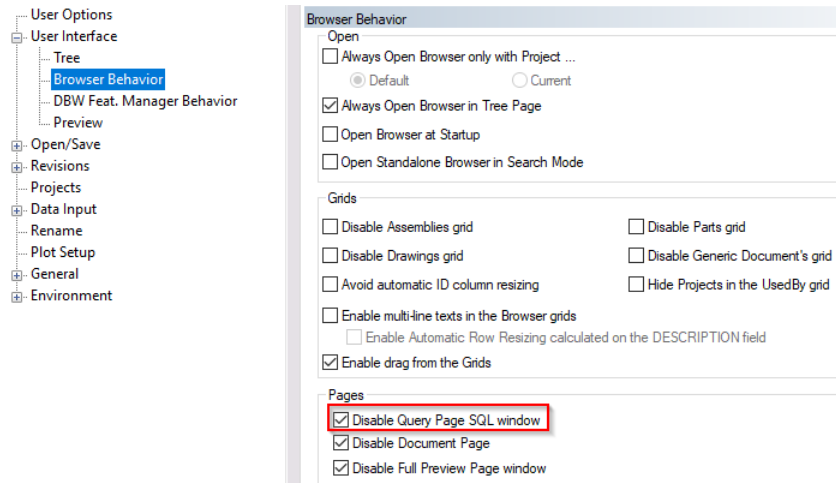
User Options
User Interface
Tree
Browser Behavior
DBW Feat. Manager Behavior
Preview
Open/Save
Revisions
Projects
Data Input
Rename
Plot Setup
General
Environment

Browser Behavior

Open
Always Open Browser only with Project ...
Default
Current
Always Open Browser in Tree Page
Open Browser at Startup
Open Standalone Browser in Search Mode

Grids
Disable Assemblies grid
Disable Parts grid
Disable Drawings grid
Disable Generic Document's grid
Avoid automatic ID column resizing
Hide Projects in the UsedBy grid
Enable multi-line texts in the Browser grids
Enable Automatic Row Resizing calculated on the DESCRIPTION field
Enable drag from the Grids

Pages
Disable Query Page SQL window
Disable Document Page
Disable Full Preview Page window